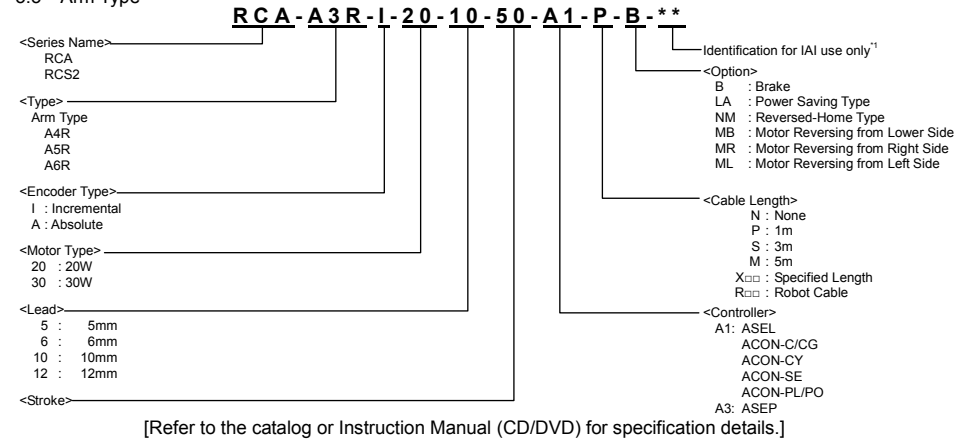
3.3 Arm Type

RCA - A3R - I - 20 - 10 - 50 - A1 - P - B - **

<Series Name>
RCA
RCS2

<Type>
Arm Type
A4R
A5R
A6R

<Encoder Type>
I : Incremental
A : Absolute

<Motor Type>
20 : 20W
30 : 30W

<Lead>
5 : 5mm
6 : 6mm
10 : 10mm
12 : 12mm

<Stroke>

Identification for IAI use only$^{*1}$

<Option>
B : Brake
LA : Power Saving Type
NM : Reversed-Home Type
MB : Motor Reversing from Lower Side
MR : Motor Reversing from Right Side
ML : Motor Reversing from Left Side

<Cable Length>
N : None
P : 1m
S : 3m
M : 5m
X□□ : Specified Length
R□□ : Robot Cable

<Controller>
A1: ASEL
ACON-C/CG
ACON-CY
ACON-SE
ACON-PL/PO
A3: ASEP

[Refer to the catalog or Instruction Manual (CD/DVD) for specification details.]